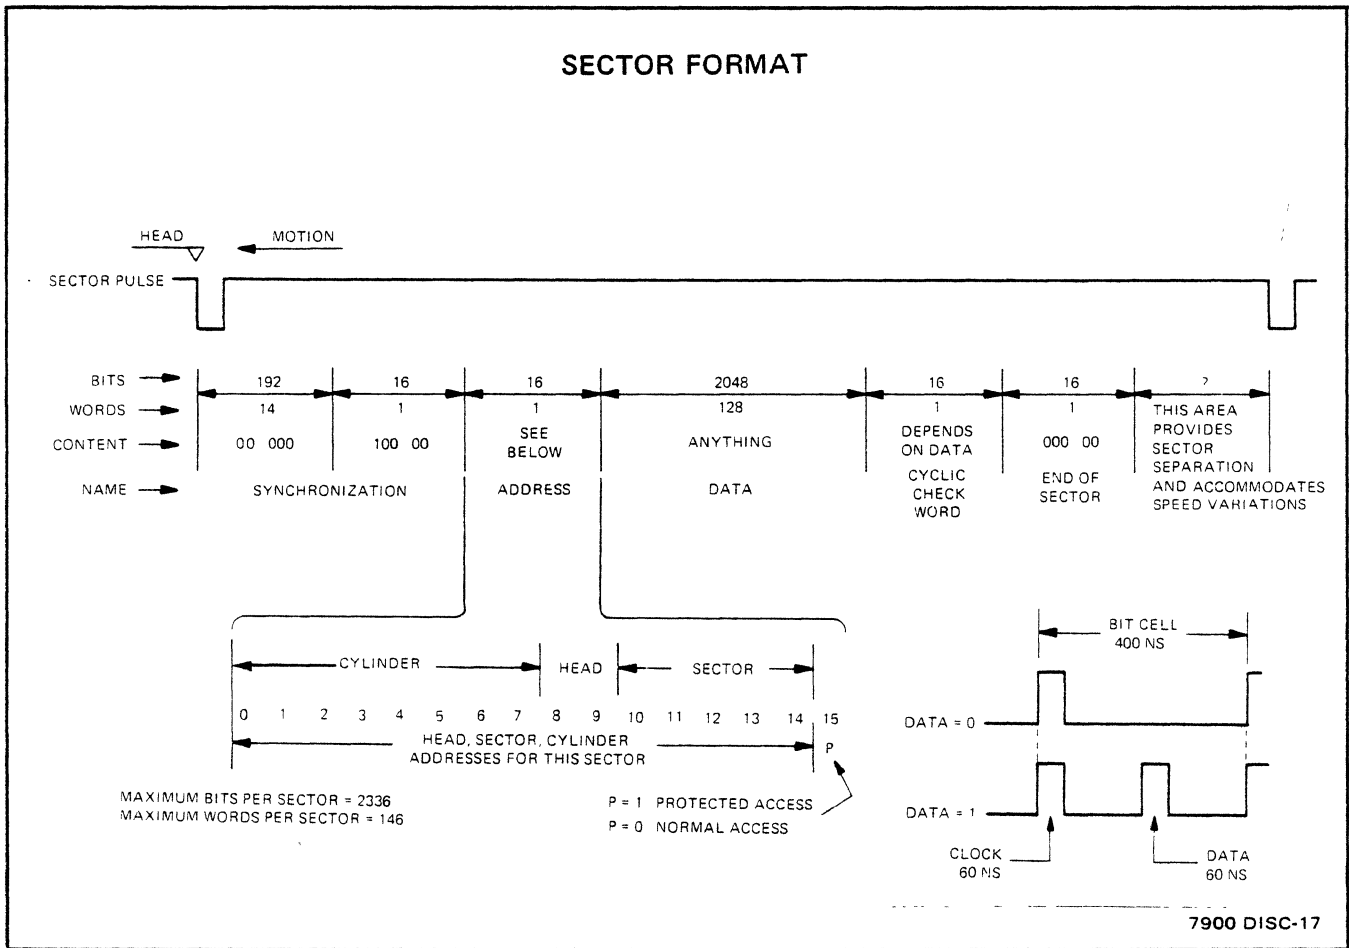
SECTOR FORMAT

HEAD

MOTION

SECTOR PULSE

| | | | | | | | |
|---|---|---|---|---|---|---|---|
| BITS | 192 | 16 | 16 | 2048 | 16 | 16 | ? |
| WORDS | 14 | 1 | 1 | 128 | 1 | 1 | THIS AREA PROVIDES SECTOR SEPARATION AND ACCOMMODATES SPEED VARIATIONS |
| CONTENT | 00 000 | 100 00 | SEE BELOW | ANYTHING | DEPENDS ON DATA | 000 00 | |
| NAME | SYNCHRONIZATION | | ADDRESS | DATA | CYCLIC CHECK WORD | END OF SECTOR | |

CYLINDER HEAD SECTOR

0 1 2 3 4 5 6 7 8 9 10 11 12 13 14 15

HEAD, SECTOR, CYLINDER ADDRESSES FOR THIS SECTOR

P

MAXIMUM BITS PER SECTOR = 2336
MAXIMUM WORDS PER SECTOR = 146

P = 1 PROTECTED ACCESS
P = 0 NORMAL ACCESS

BIT CELL
400 NS

DATA = 0

DATA = 1

CLOCK
60 NS

DATA
60 NS

7900 DISC-17